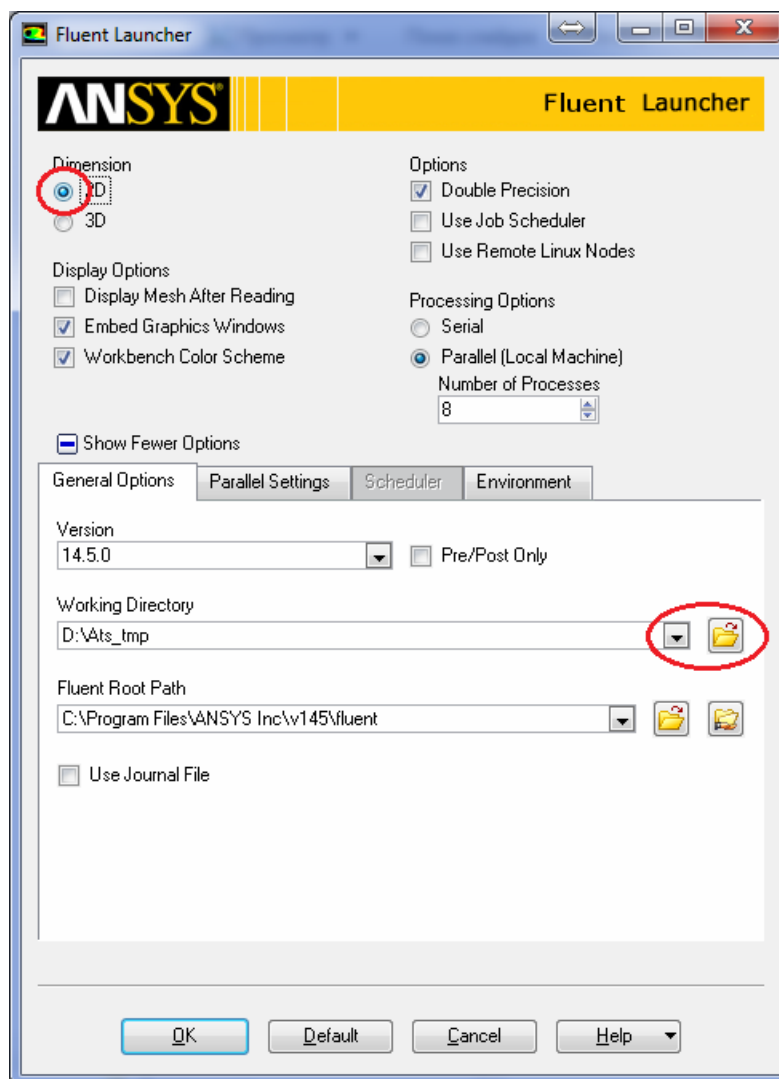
Fluent Launcher

ANSYS

Fluent Launcher

Dimension
2D
3D

Display Options
Display Mesh After Reading
Embed Graphics Windows
Workbench Color Scheme

Options
Double Precision
Use Job Scheduler
Use Remote Linux Nodes

Processing Options
Serial
Parallel (Local Machine)
Number of Processes
8

Show Fewer Options

General Options | Parallel Settings | Scheduler | Environment

Version
14.5.0
Pre/Post Only

Working Directory
D:\Ats_tmp

Fluent Root Path
C:\Program Files\ANSYS Inc\v145\fluent

Use Journal File

OK | Default | Cancel | Help